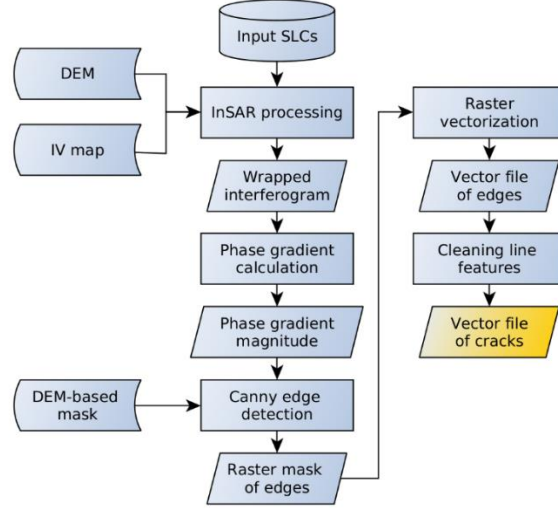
Input SLCs

DEM

IV map

InSAR processing

Wrapped interferogram

Phase gradient calculation

Phase gradient magnitude

DEM-based mask

Canny edge detection

Raster mask of edges

Raster vectorization

Vector file of edges

Cleaning line features

Vector file of cracks